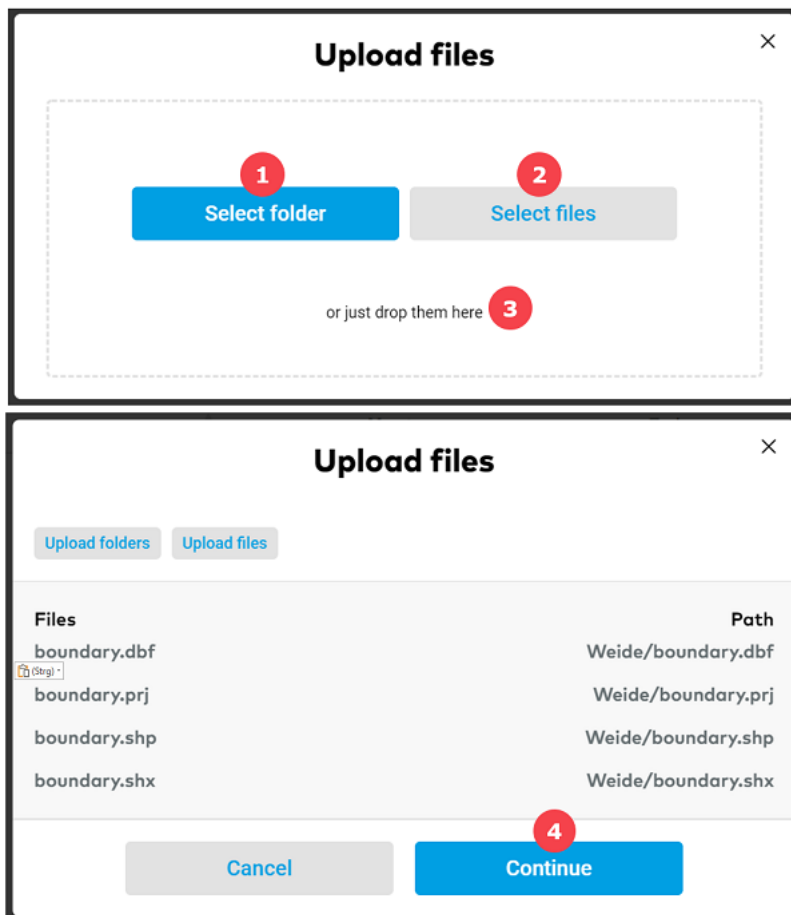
Upload files

×

1 Select folder

2 Select files

or just drop them here 3

Upload files

×

Upload folders Upload files

| Files | Path |
|---|---|
| boundary.dbf | Weide/boundary.dbf |
| boundary.prj | Weide/boundary.prj |
| boundary.shp | Weide/boundary.shp |
| boundary.shx | Weide/boundary.shx |

(Strg)

Cancel

4 Continue